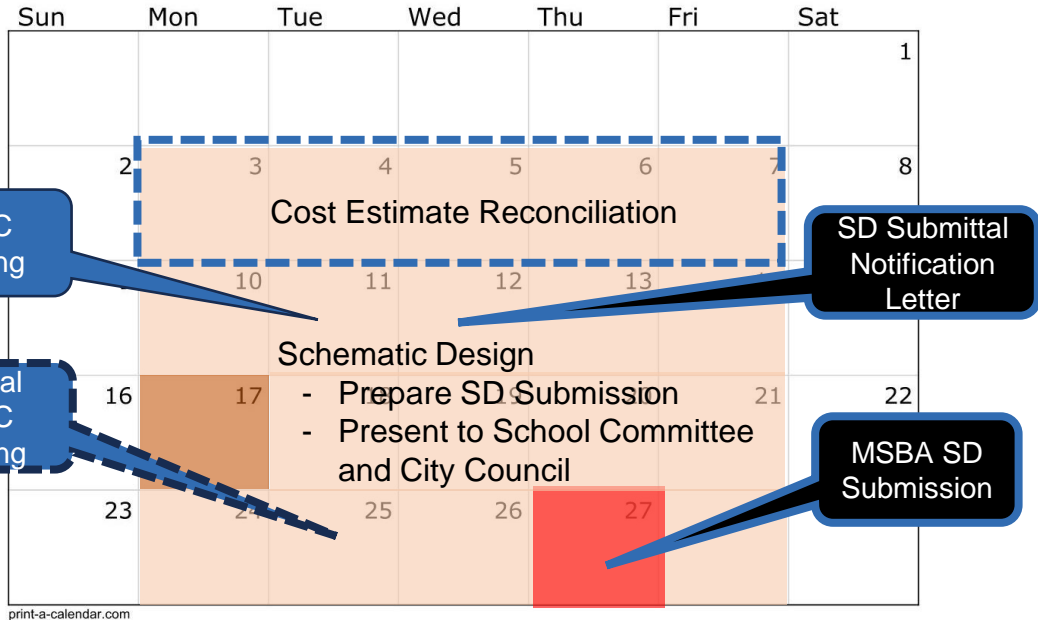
| Sun | Mon | Tue | Wed | Thu | Fri | Sat |
|---|---|---|---|---|---|---|
| | | | | | | 1 |
| 2 | 3 | 4 | 5 | 6 | 7 | 8 |
| | 10 | 11 | 12 | 13 | | |
| 16 | 17 | | | | 21 | 22 |
| 23 | 24 | 25 | 26 | 27 | | |

Cost Estimate Reconciliation

C
ng

SD Submittal Notification Letter

Schematic Design
- Prepare SD Submission
- Present to School Committee and City Council

al
C
ng

MSBA SD Submission

print-a-calendar.com